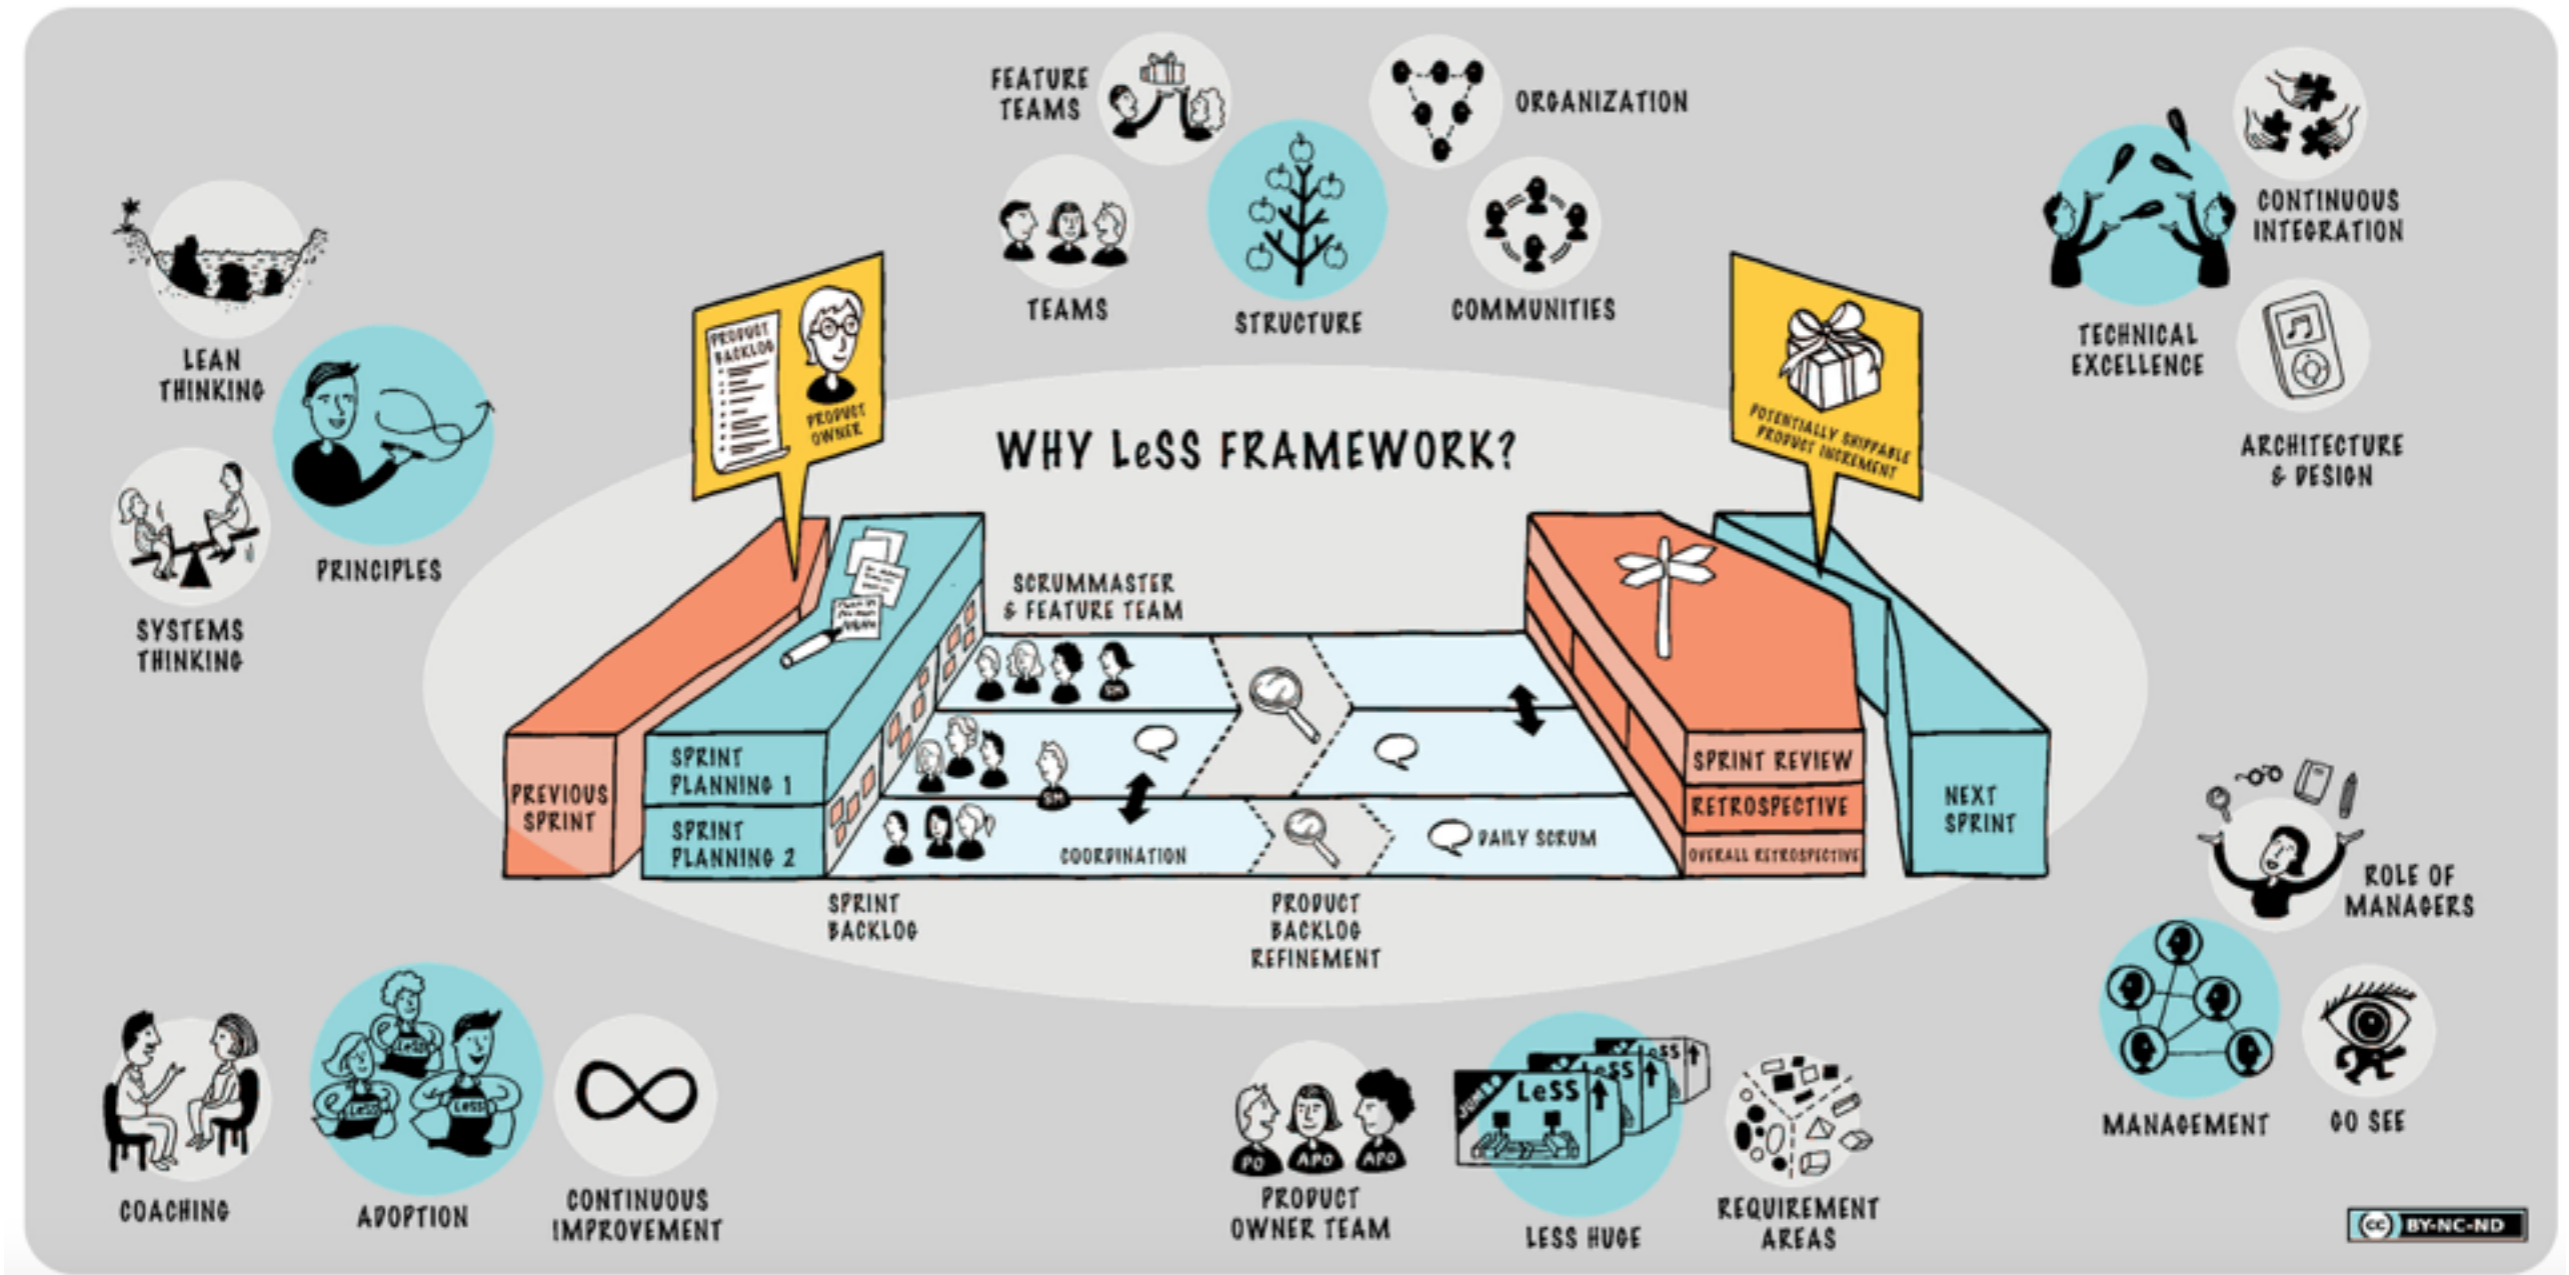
FEATURE TEAMS

ORGANIZATION

LEAN THINKING

TEAMS

STRUCTURE

COMMUNITIES

CONTINUOUS INTEGRATION

TECHNICAL EXCELLENCE

ARCHITECTURE & DESIGN

PRODUCT BACKLOG

PRODUCT OWNER

WHY LeSS FRAMEWORK?

POTENTIALLY SHIPPABLE PRODUCT INCREMENT

PRINCIPLES

SYSTEMS THINKING

SCRUMMASTER & FEATURE TEAM

SM

SM

PREVIOUS SPRINT

SPRINT PLANNING 1

SPRINT PLANNING 2

COORDINATION

DAILY SCRUM

SPRINT REVIEW

RETROSPECTIVE

OVERALL RETROSPECTIVE

NEXT SPRINT

ROLE OF MANAGERS

SPRINT BACKLOG

PRODUCT BACKLOG REFINEMENT

MANAGEMENT

GO SEE

LeSS

LeSS

LeSS

COACHING

ADOPTION

CONTINUOUS IMPROVEMENT

PO

APO

APO

PRODUCT OWNER TEAM

JUMBO

LeSS

LeSS

LeSS

LESS HUGE

REQUIREMENT AREAS

cc BY-NC-ND